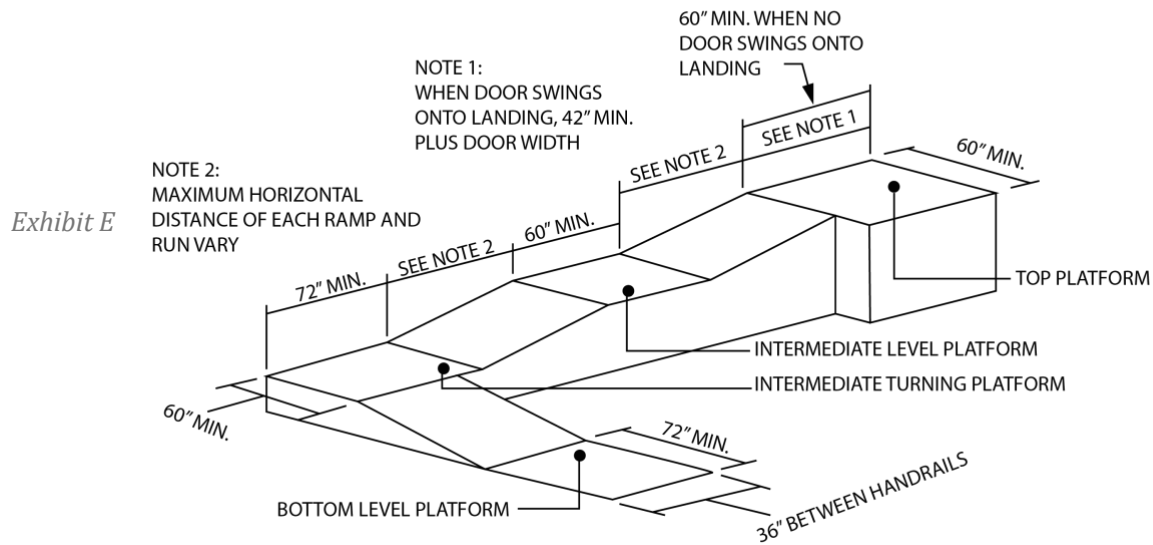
60" MIN. WHEN NO DOOR SWINGS ONTO LANDING

NOTE 1:
WHEN DOOR SWINGS ONTO LANDING, 42" MIN. PLUS DOOR WIDTH

NOTE 2:
MAXIMUM HORIZONTAL DISTANCE OF EACH RAMP AND RUN VARY

Exhibit E

SEE NOTE 1

60" MIN.

SEE NOTE 2

60" MIN.

SEE NOTE 2

72" MIN.

TOP PLATFORM

INTERMEDIATE LEVEL PLATFORM

INTERMEDIATE TURNING PLATFORM

60" MIN.

72" MIN.

BOTTOM LEVEL PLATFORM

36" BETWEEN HANDRAILS